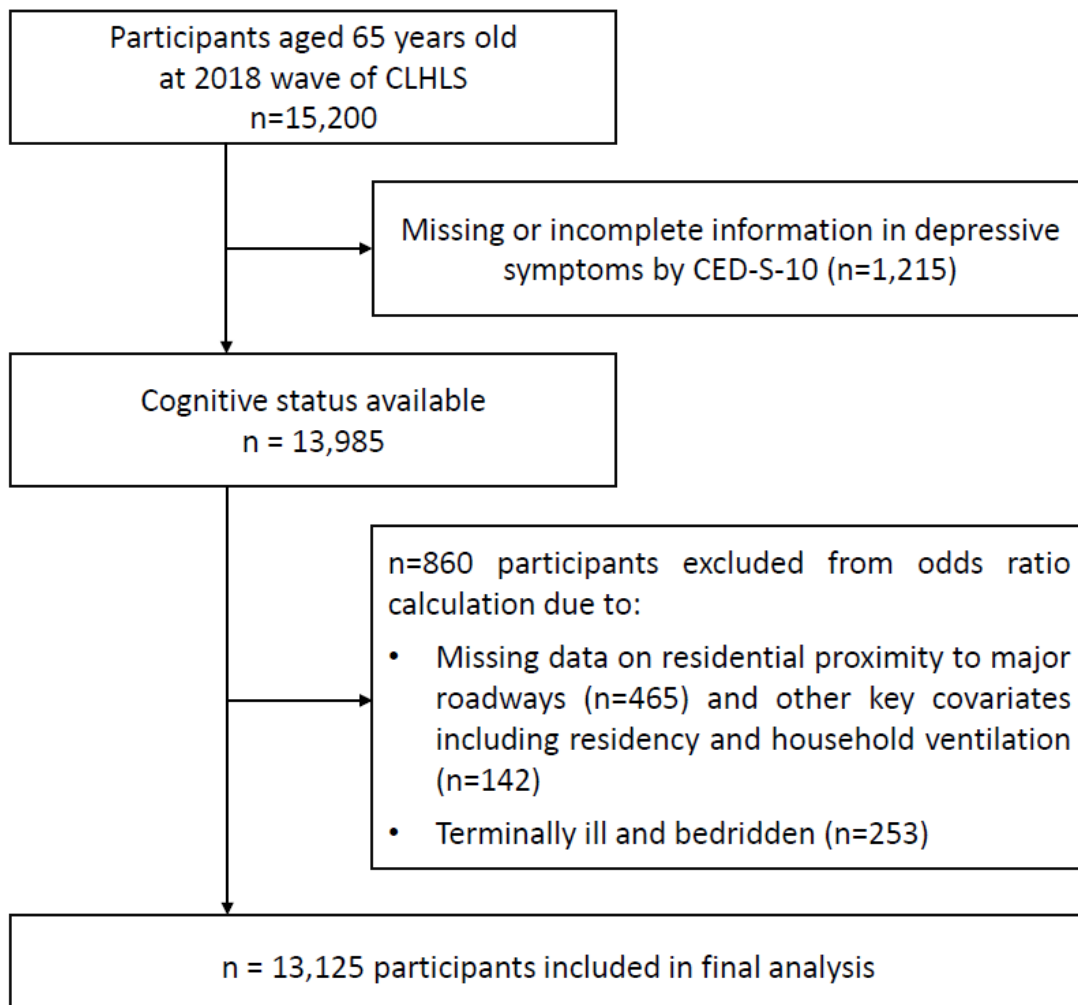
Participants aged 65 years old at 2018 wave of CLHLS
n=15,200

Missing or incomplete information in depressive symptoms by CED-S-10 (n=1,215)

Cognitive status available
n = 13,985

n=860 participants excluded from odds ratio calculation due to:

• Missing data on residential proximity to major roadways (n=465) and other key covariates including residency and household ventilation (n=142)

• Terminally ill and bedridden (n=253)

n = 13,125 participants included in final analysis